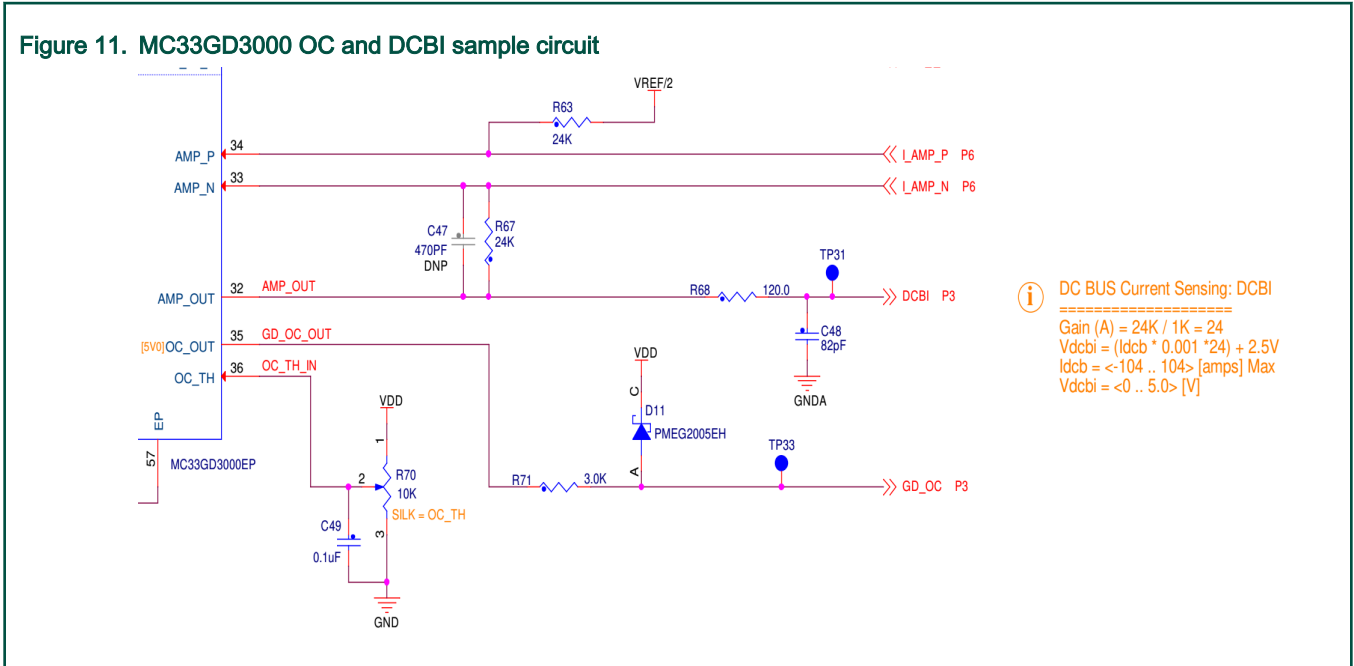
Figure 11. MC33GD3000 OC and DCBI sample circuit

VREF/2
R63
24K
AMP_P 34
I_AMP_P P6
AMP_N 33
I_AMP_N P6
C47
470PF
DNP
R67
24K
TP31
AMP_OUT 32 AMP_OUT
R68 120.0
DCBI P3
C48
82pF
GNDA
[5V0]OC_OUT 35 GD_OC_OUT
OC_TH 36 OC_TH_IN
VDD
C
D11
PMEG2005EH
A
VDD
1
2
R70
10K
SILK = OC_TH
3
C49
0.1uF
GND
R71 3.0K
TP33
GD_OC P3
EP
57
MC33GD3000EP

DC BUS Current Sensing: DCBI
====================
Gain (A) = 24K / 1K = 24
Vdcbi = (Idcb * 0.001 *24) + 2.5V
Idcb = <-104 .. 104> [amps] Max
Vdcbi = <0 .. 5.0> [V]